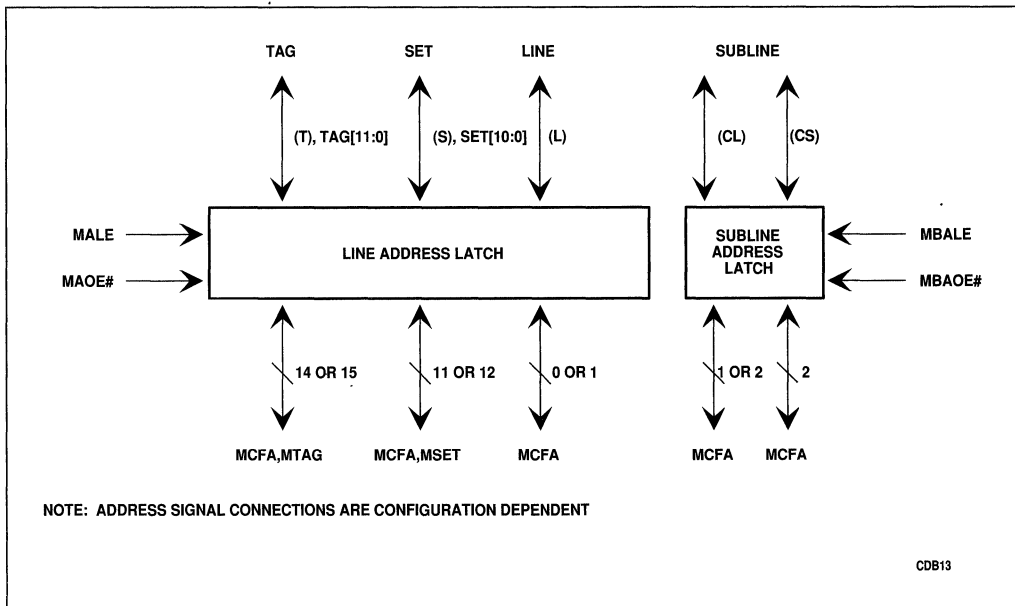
TAG

SET

LINE

SUBLINE

(T), TAG[11:0]

(S), SET[10:0]

(L)

(CL)

(CS)

MALE

MAOE#

LINE ADDRESS LATCH

SUBLINE ADDRESS LATCH

MBALE

MBAOE#

14 OR 15

11 OR 12

0 OR 1

1 OR 2

2

MCFA,MTAG

MCFA,MSET

MCFA

MCFA

MCFA

NOTE: ADDRESS SIGNAL CONNECTIONS ARE CONFIGURATION DEPENDENT

CDB13